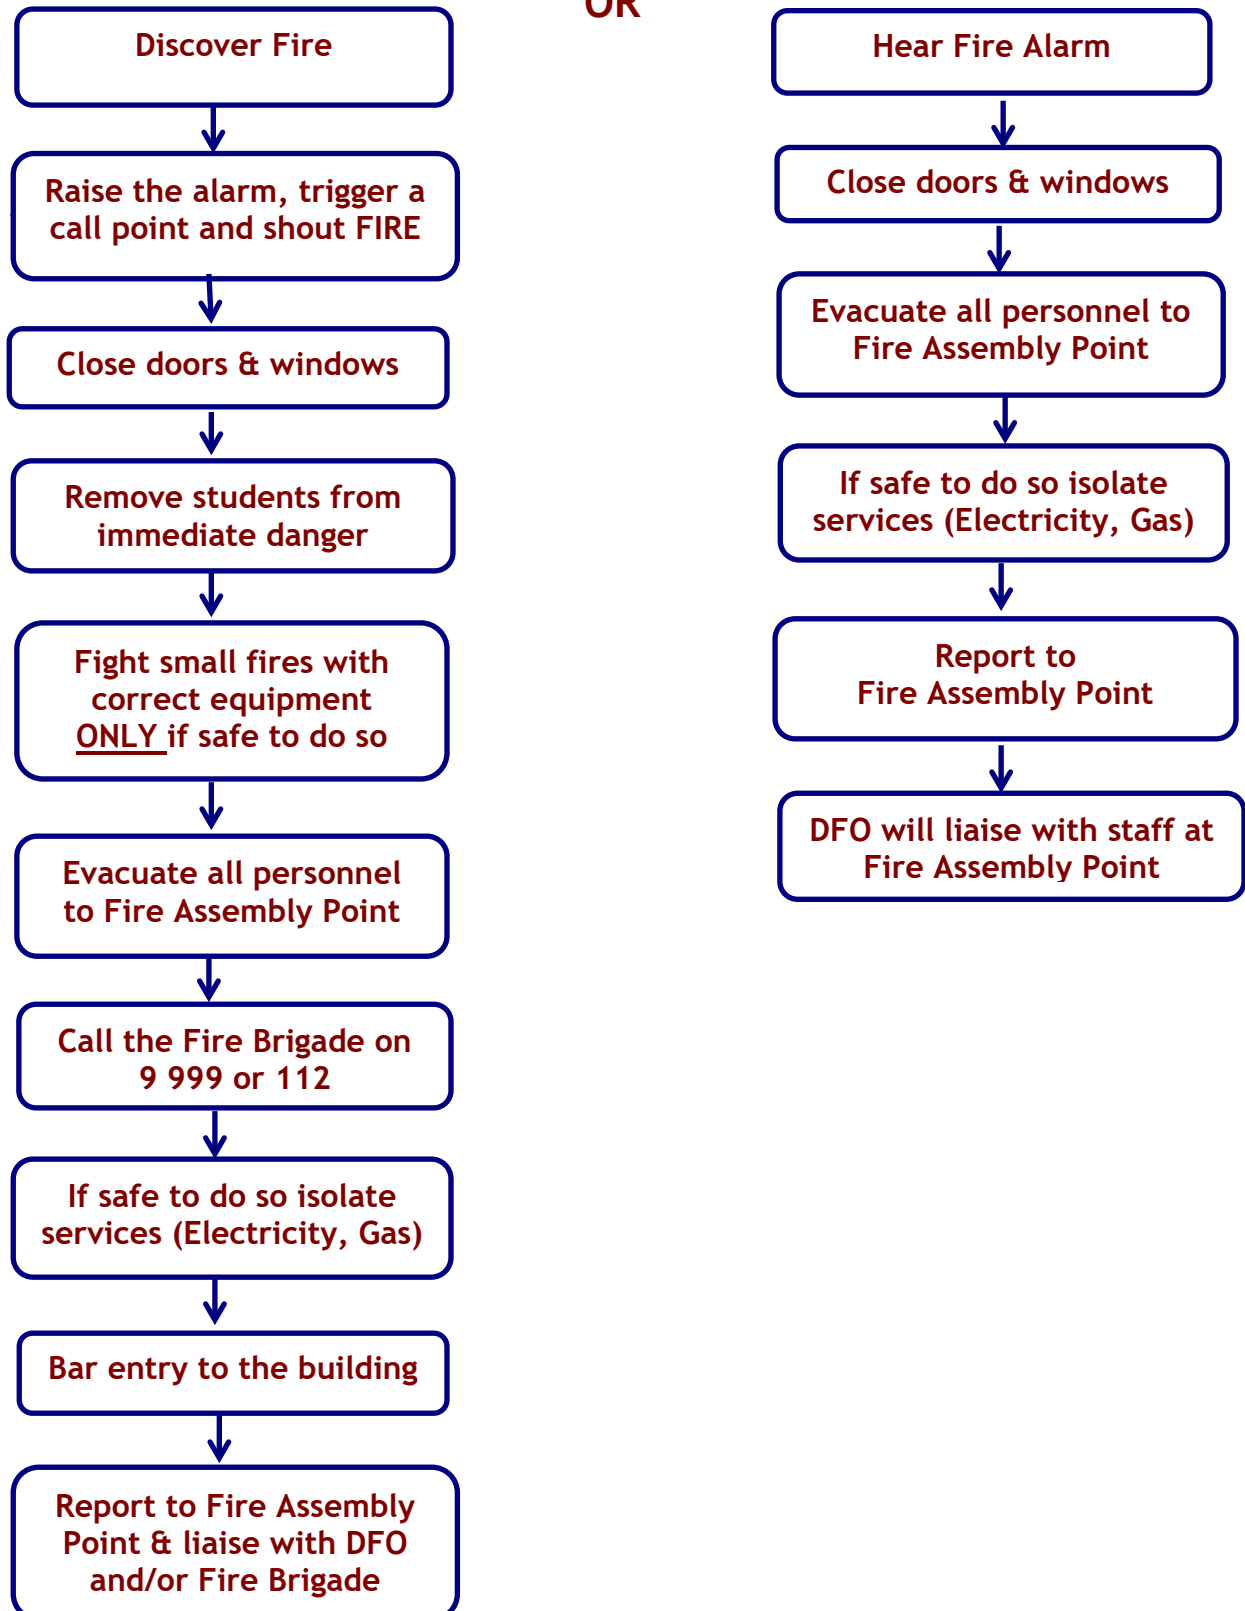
OR

Discover Fire

Raise the alarm, trigger a call point and shout FIRE

Close doors & windows

Remove students from immediate danger

Fight small fires with correct equipment ONLY if safe to do so

Evacuate all personnel to Fire Assembly Point

Call the Fire Brigade on 9 999 or 112

If safe to do so isolate services (Electricity, Gas)

Bar entry to the building

Report to Fire Assembly Point & liaise with DFO and/or Fire Brigade

Hear Fire Alarm

Close doors & windows

Evacuate all personnel to Fire Assembly Point

If safe to do so isolate services (Electricity, Gas)

Report to Fire Assembly Point

DFO will liaise with staff at Fire Assembly Point